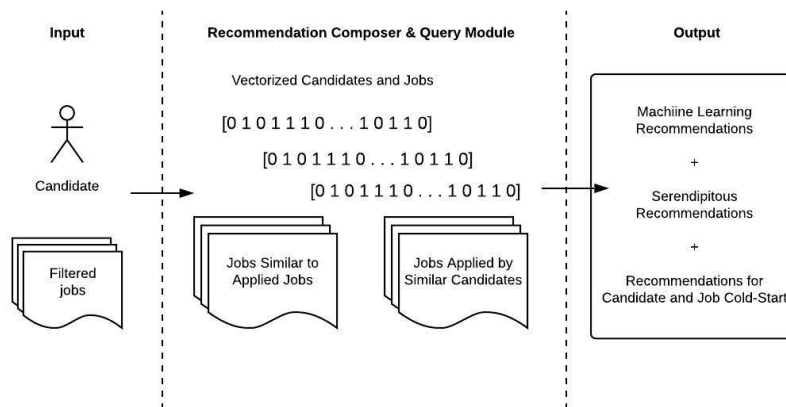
Input

Recommendation Composer & Query Module

Output

Vectorized Candidates and Jobs

[0 1 0 1 1 1 0 . . . 1 0 1 1 0]

[0 1 0 1 1 1 0 . . . 1 0 1 1 0]

[0 1 0 1 1 1 0 . . . 1 0 1 1 0]

Candidate

Filtered jobs

Jobs Similar to Applied Jobs

Jobs Applied by Similar Candidates

Machiine Learning Recommendations

+

Serendipitous Recommendations

+

Recommendations for Candidate and Job Cold-Start